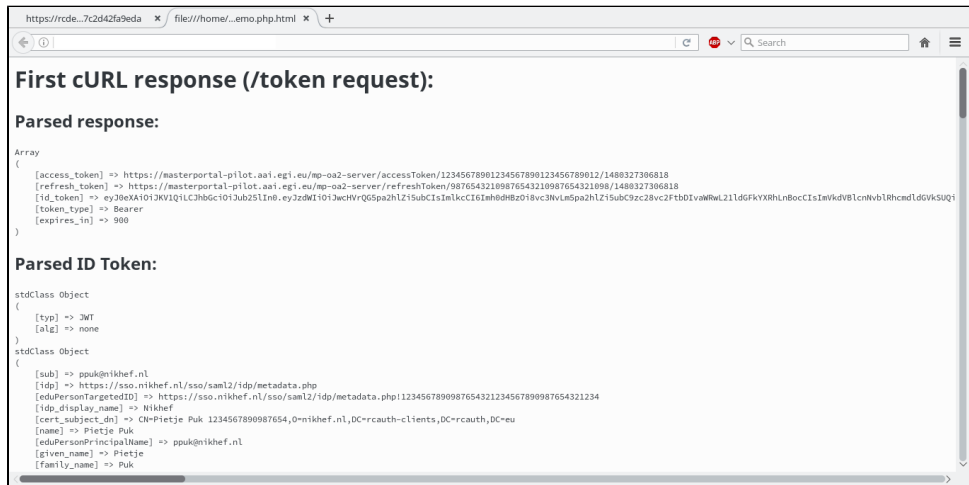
https://rcde...7c2d42fa9eda × file:///home/...emo.php.html × +

Search

First cURL response (/token request):

Parsed response:

Array
(
[access_token] => https://masterportal-pilot.aai.egi.eu/mp-oa2-server/accessToken/12345678901234567890123456789012/1480327306818
[refresh_token] => https://masterportal-pilot.aai.egi.eu/mp-oa2-server/refreshToken/98765432109876543210987654321098/1480327306818
[id_token] => eyJ0eXAiOiJKV1QiLCJhbGciOiJub25lIn0.eyJzdWIiOiJwcHVrQG5pa2hlZi5ubCIsImlkcCI6Imh0dHBzOi8vc3NvLm5pa2hlZi5ubC9zc28vc2FtbDIvaWRwL21ldGFkYXRhLnBocCIsImVkdVBlcnNvblRhcmdldGVkSUQi
[token_type] => Bearer
[expires_in] => 900
)

Parsed ID Token:

stdClass Object
(
[typ] => JWT
[alg] => none
)
stdClass Object
(
[sub] => ppuk@nikhef.nl
[idp] => https://sso.nikhef.nl/sso/saml2/idp/metadata.php
[eduPersonTargetedID] => https://sso.nikhef.nl/sso/saml2/idp/metadata.php!12345678909876543212345678909876543211234
[idp_display_name] => Nikhef
[cert_subject_dn] => CN=Pietje Puk 1234567890987654,O=nikhef.nl,DC=rcauth-clients,DC=rcauth,DC=eu
[name] => Pietje Puk
[eduPersonPrincipalName] => ppuk@nikhef.nl
[given_name] => Pietje
[family_name] => Puk